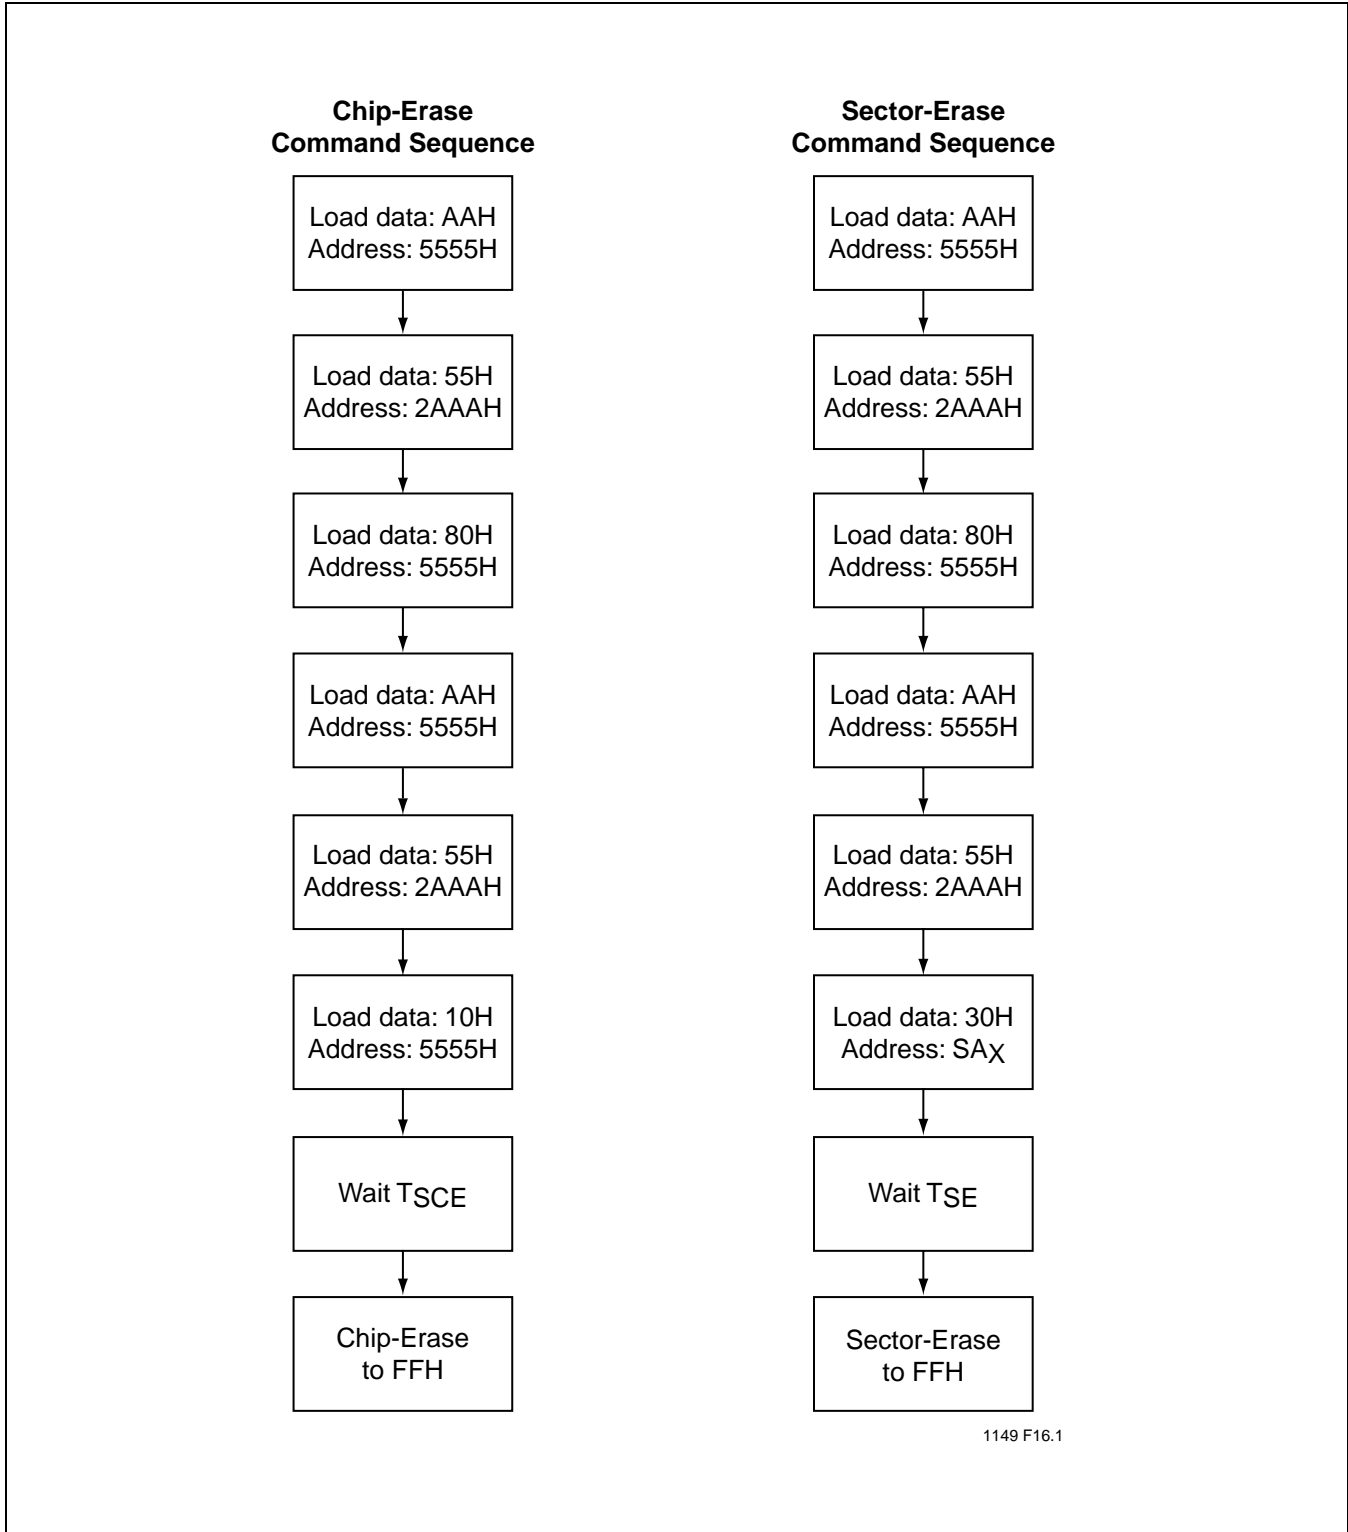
Chip-Erase
Command Sequence

Load data: AAH
Address: 5555H

Load data: 55H
Address: 2AAAH

Load data: 80H
Address: 5555H

Load data: AAH
Address: 5555H

Load data: 55H
Address: 2AAAH

Load data: 10H
Address: 5555H

Wait $T_{SCE}$

Chip-Erase
to FFH

Sector-Erase
Command Sequence

Load data: AAH
Address: 5555H

Load data: 55H
Address: 2AAAH

Load data: 80H
Address: 5555H

Load data: AAH
Address: 5555H

Load data: 55H
Address: 2AAAH

Load data: 30H
Address: $SA_X$

Wait $T_{SE}$

Sector-Erase
to FFH

1149 F16.1